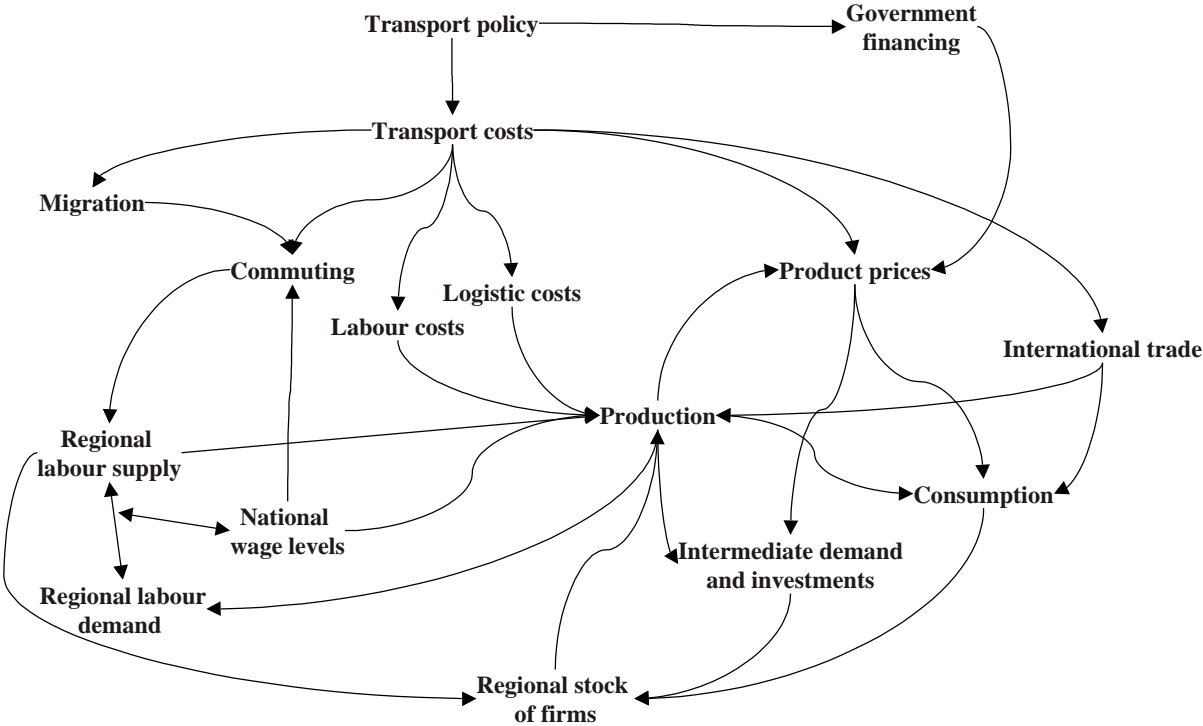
Transport policy

Government financing

Transport costs

Migration

Commuting

Logistic costs

Labour costs

Product prices

International trade

Regional labour supply

Production

National wage levels

Consumption

Intermediate demand and investments

Regional labour demand

Regional stock of firms